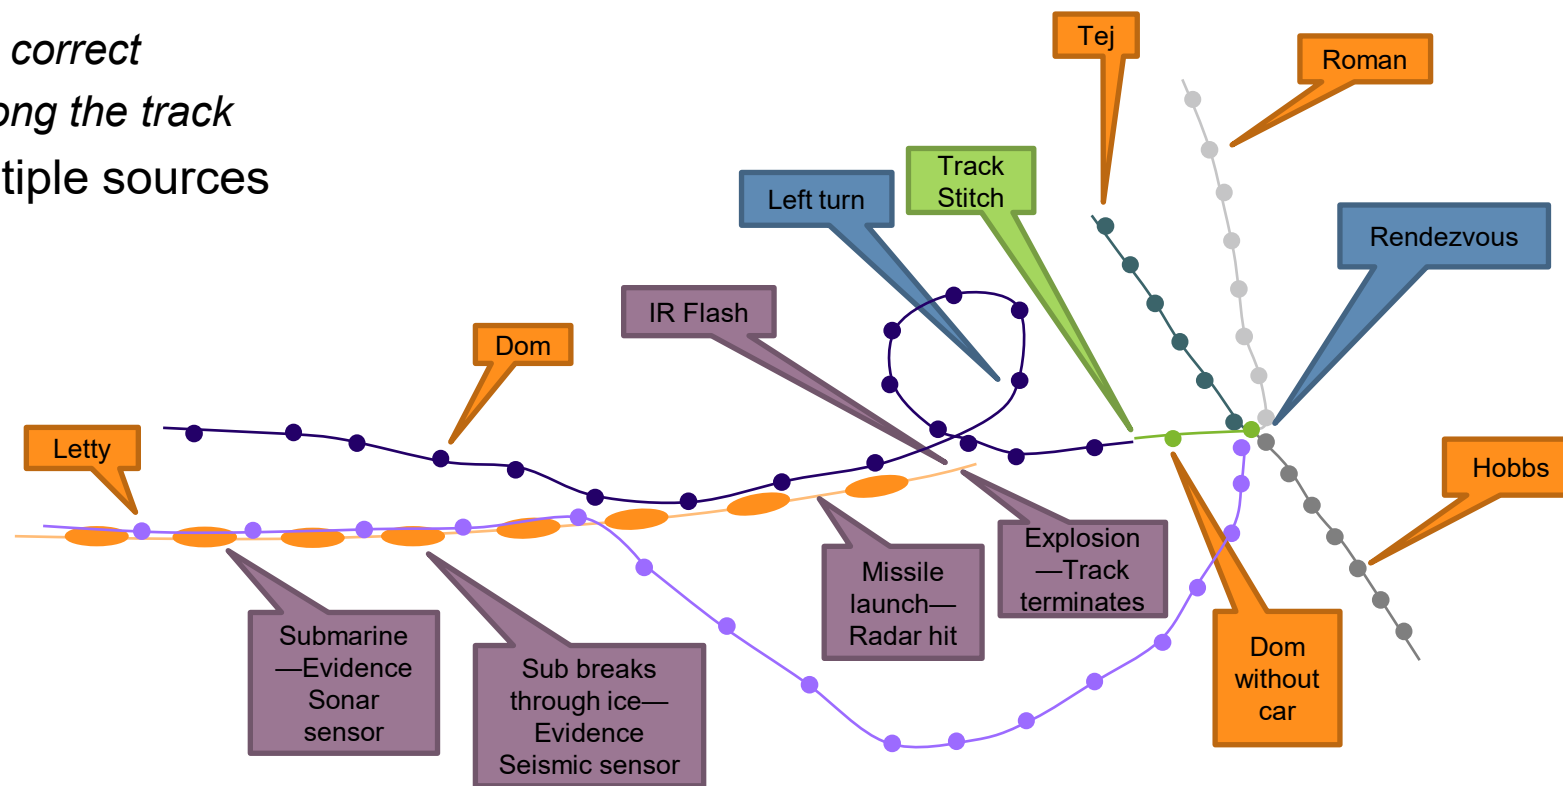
correct
ong the track
tiple sources

Tej
Roman
Track Stitch
Left turn
Rendezvous
IR Flash
Dom
Letty
Hobbs
Explosion —Track terminates
Missile launch— Radar hit
Submarine —Evidence Sonar sensor
Sub breaks through ice— Evidence Seismic sensor
Dom without car